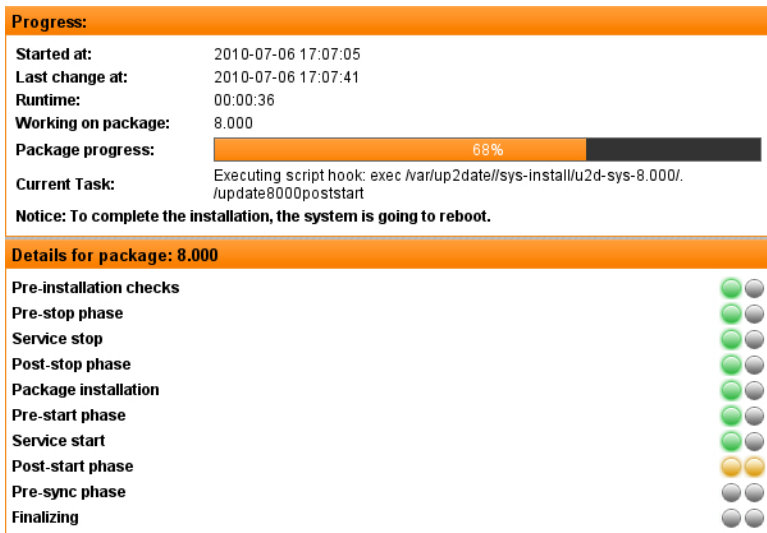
Progress:

| | |
|---|---|
| Started at: | 2010-07-06 17:07:05 |
| Last change at: | 2010-07-06 17:07:41 |
| Runtime: | 00:00:36 |
| Working on package: | 8.000 |
| Package progress: | 68% |
| Current Task: | Executing script hook: exec /var/up2date//sys-install/u2d-sys-8.000/./update8000poststart |

Notice: To complete the installation, the system is going to reboot.

Details for package: 8.000

Pre-installation checks
Pre-stop phase
Service stop
Post-stop phase
Package installation
Pre-start phase
Service start
Post-start phase
Pre-sync phase
Finalizing